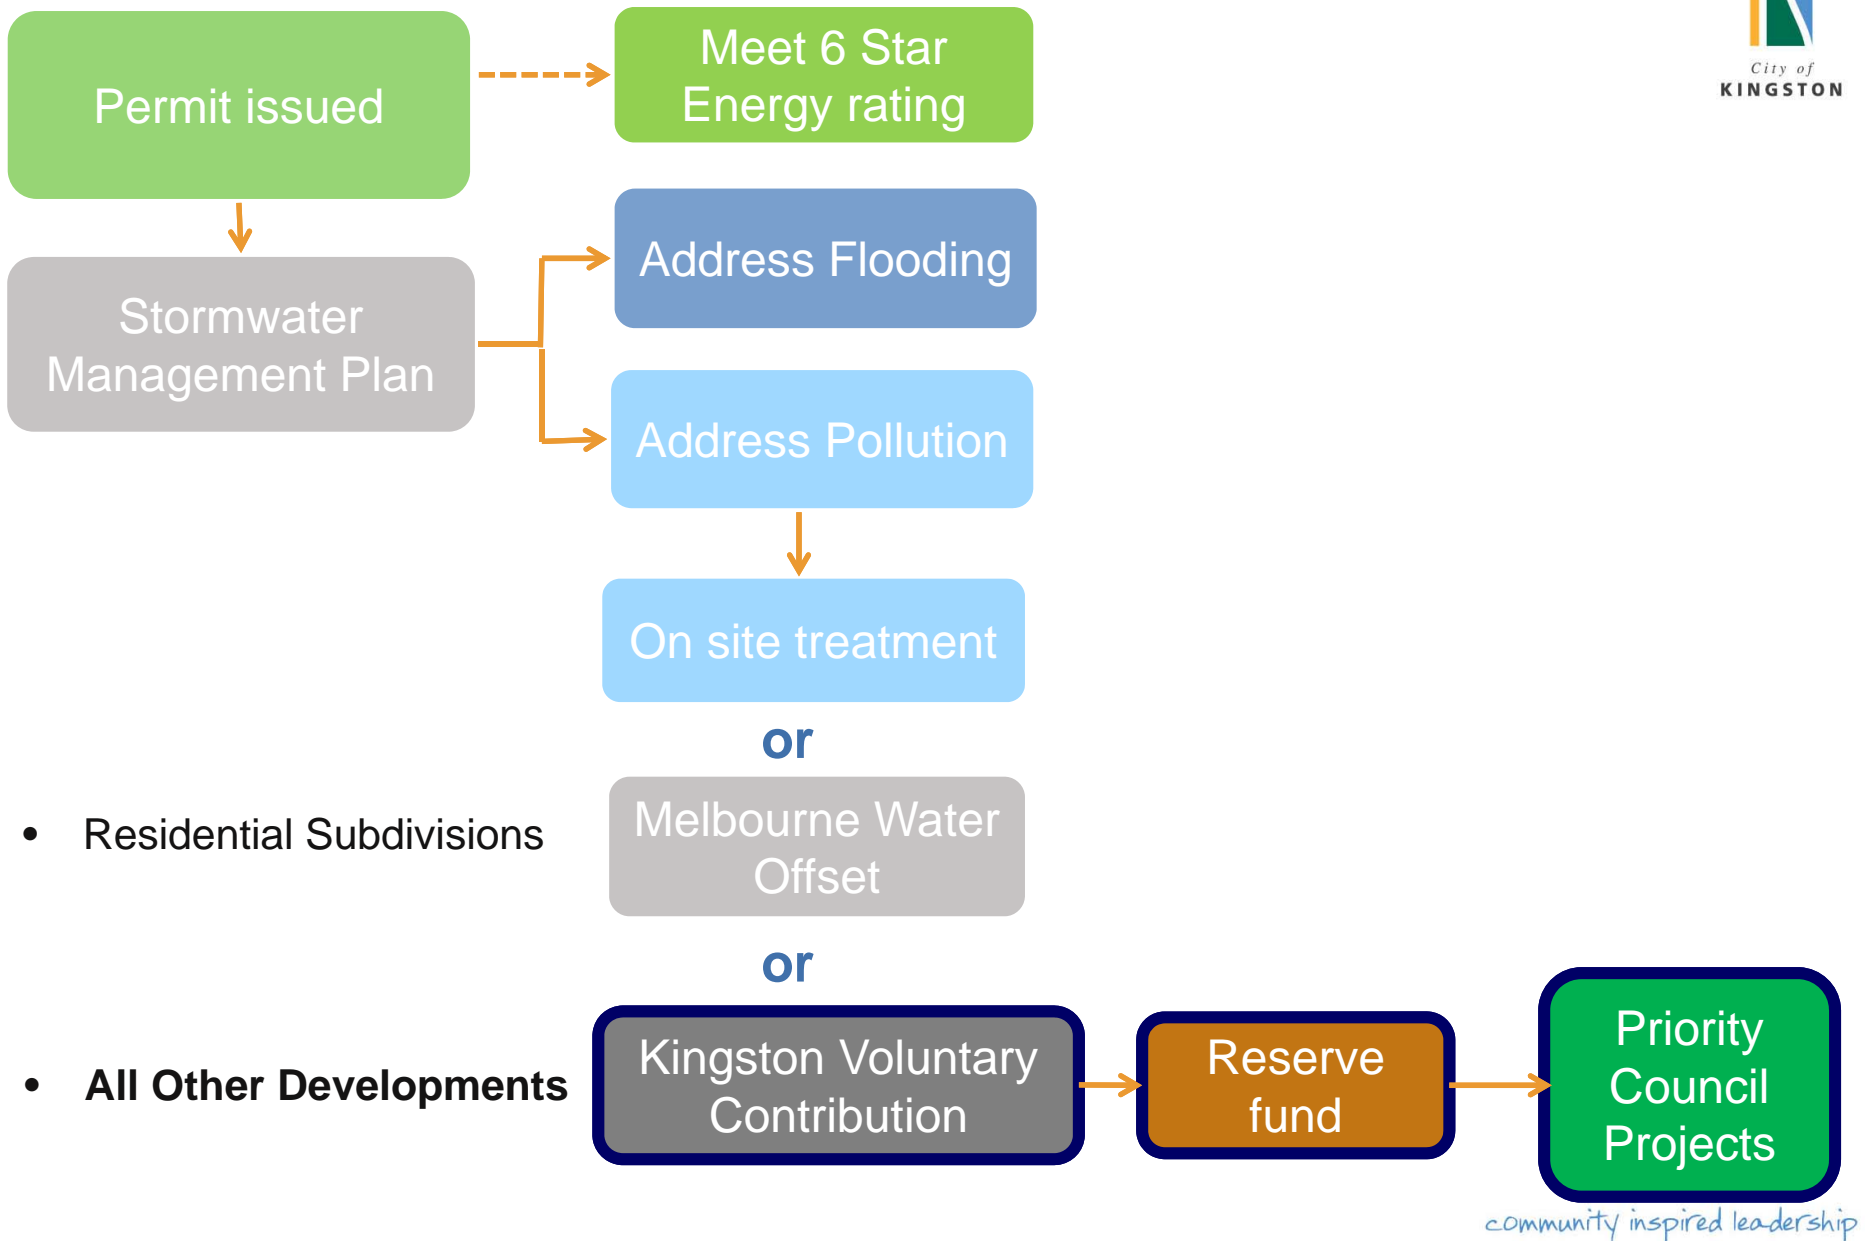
Permit issued

Meet 6 Star Energy rating

City of KINGSTON

Stormwater Management Plan

Address Flooding

Address Pollution

On site treatment

or

• Residential Subdivisions

Melbourne Water Offset

or

• **All Other Developments**

Kingston Voluntary Contribution

Reserve fund

Priority Council Projects

community inspired leadership